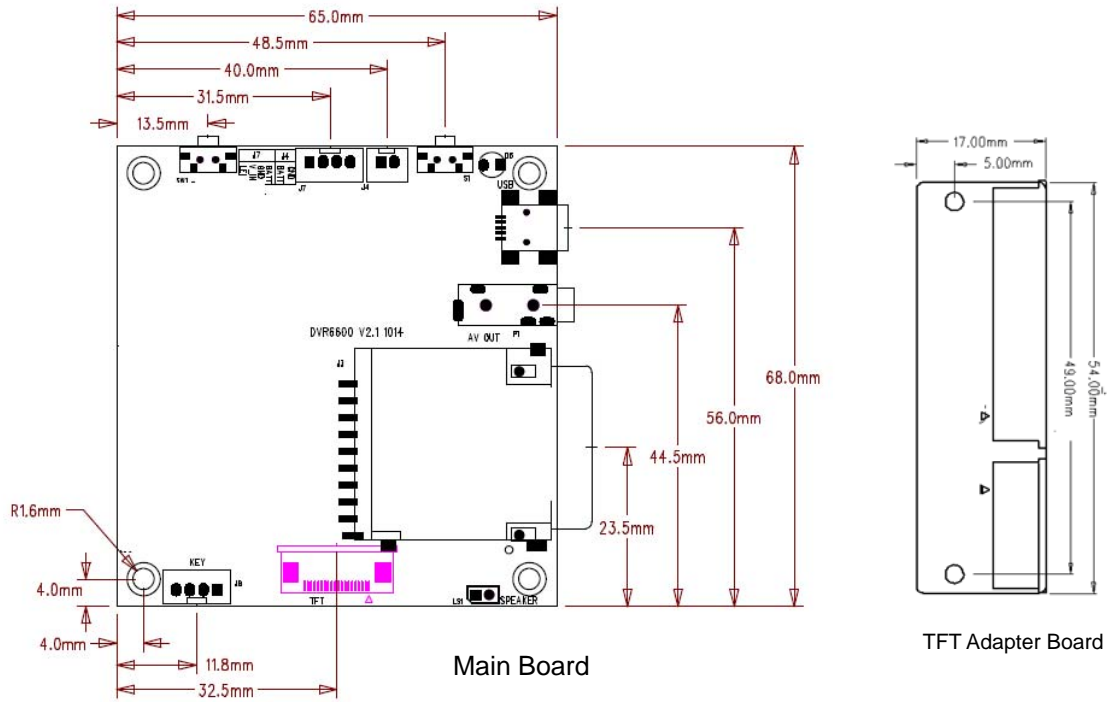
65.0mm
48.5mm
40.0mm
31.5mm
13.5mm
SW1
J7
J4
J7
J4
S1
D6
USB
DVR6600 V2.1 1014
P1
AV OUT
J3
68.0mm
56.0mm
44.5mm
23.5mm
R1.6mm
KEY
J8
4.0mm
4.0mm
11.8mm
32.5mm
TFT
LS1
SPEAKER
Main Board
17.00mm
5.00mm
54.00mm
49.00mm
TFT Adapter Board